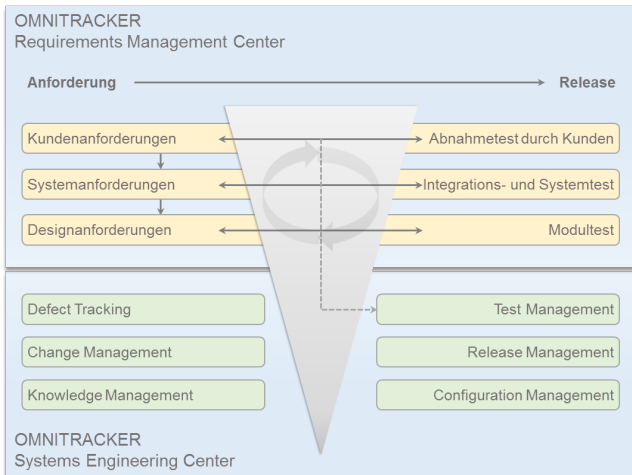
OMNITRACKER
Requirements Management Center

Anforderung

Release

Kundenanforderungen

Abnahmetest durch Kunden

Systemanforderungen

Integrations- und Systemtest

Designanforderungen

Modultest

Defect Tracking

Test Management

Change Management

Release Management

Knowledge Management

Configuration Management

OMNITRACKER
Systems Engineering Center